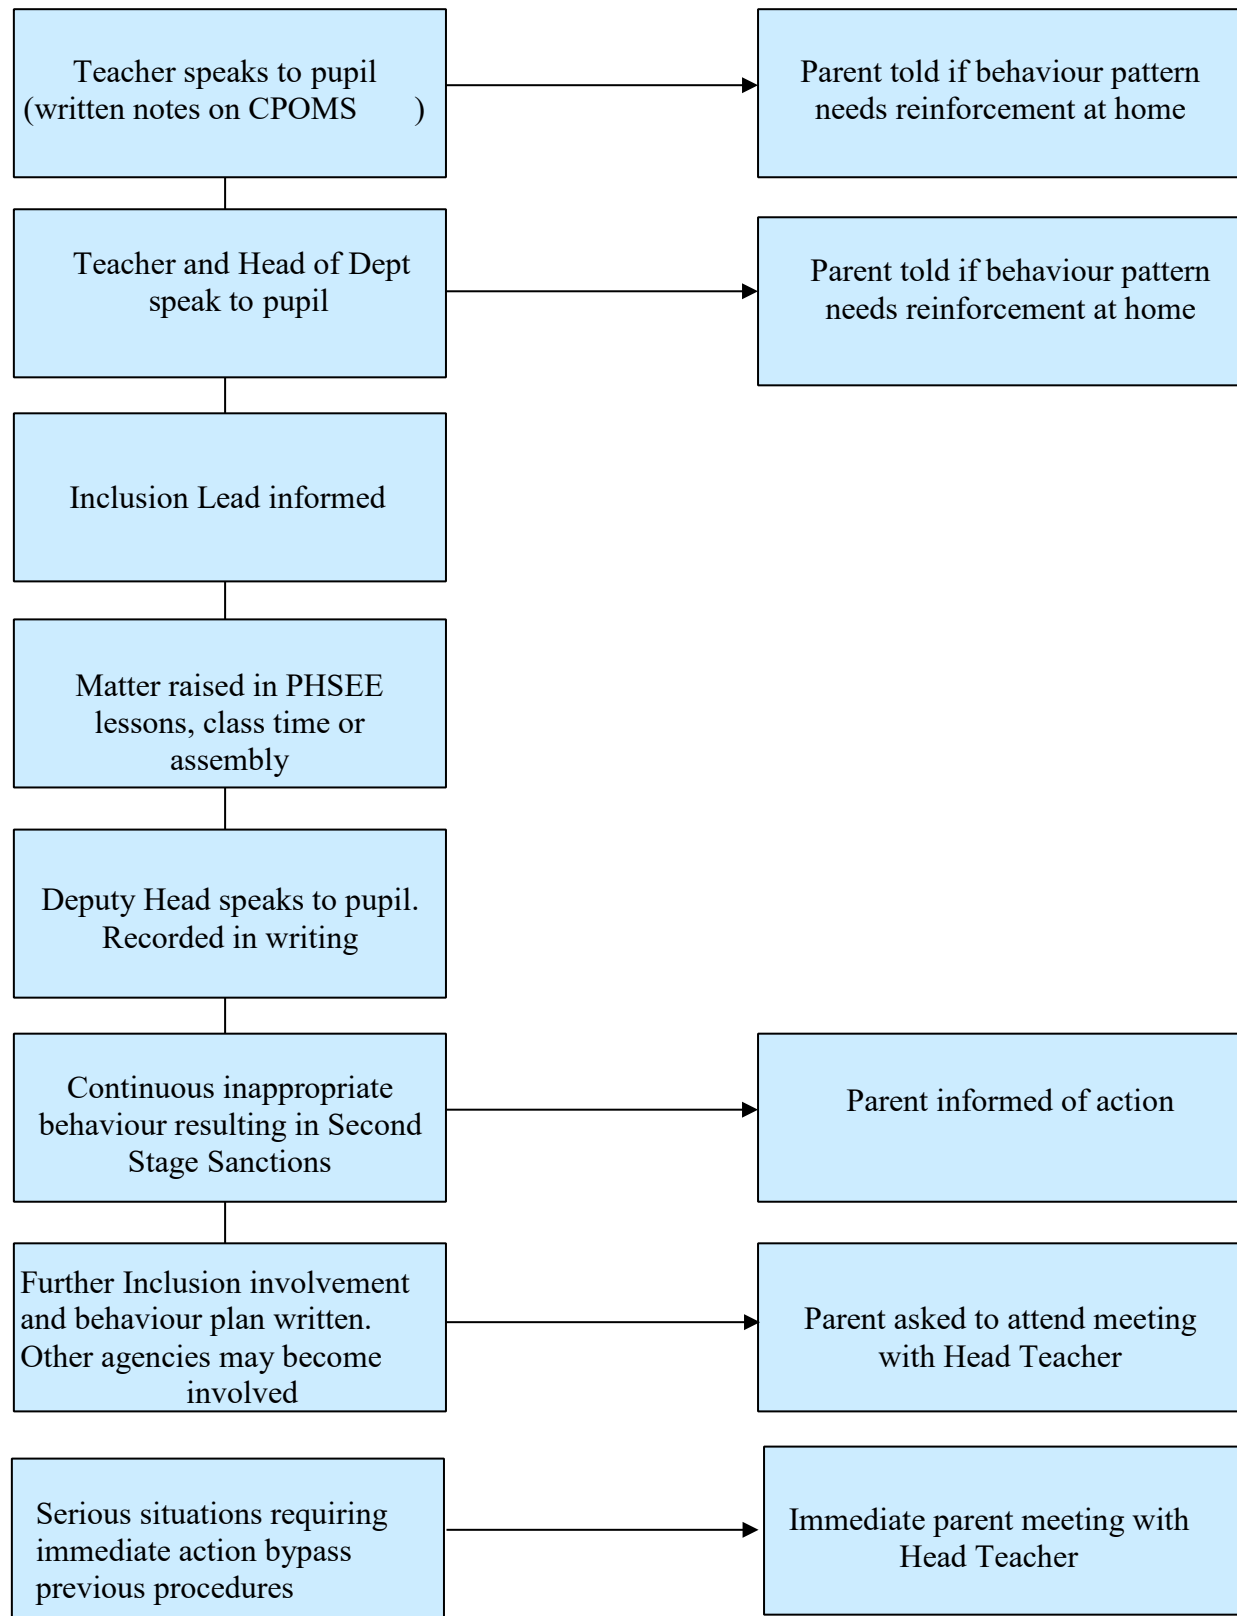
Teacher speaks to pupil (written notes on CPOMS )

Parent told if behaviour pattern needs reinforcement at home

Teacher and Head of Dept speak to pupil

Parent told if behaviour pattern needs reinforcement at home

Inclusion Lead informed

Matter raised in PHSEE lessons, class time or assembly

Deputy Head speaks to pupil. Recorded in writing

Continuous inappropriate behaviour resulting in Second Stage Sanctions

Parent informed of action

Further Inclusion involvement and behaviour plan written. Other agencies may become involved

Parent asked to attend meeting with Head Teacher

Serious situations requiring immediate action bypass previous procedures

Immediate parent meeting with Head Teacher